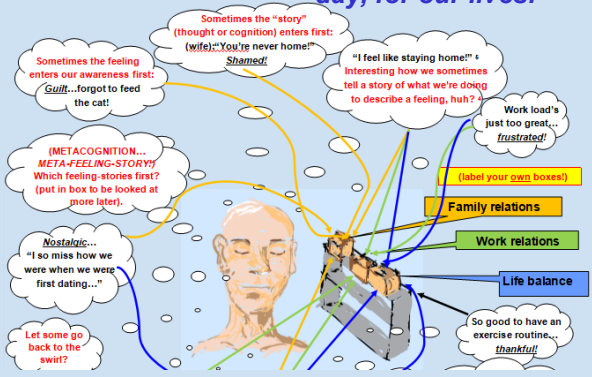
day, for our lives.

Sometimes the "story" (thought or cognition) enters first: (wife) "You're never home!" Shamed!

Sometimes the feeling enters our awareness first: Guilt…forgot to feed the cat!

"I feel like staying home!" Interesting how we sometimes tell a story of what we're doing to describe a feeling, huh?

Work load's just too great… frustrated!

(METACOGNITION… META-FEELING-STORY!) Which feeling-stories first? (put in box to be looked at more later).

(label your own boxes!)

Family relations

Work relations

Nostalgic… "I so miss how we were when we were first dating…"

Life balance

So good to have an exercise routine… thankful!

Let some go back to the swirl?